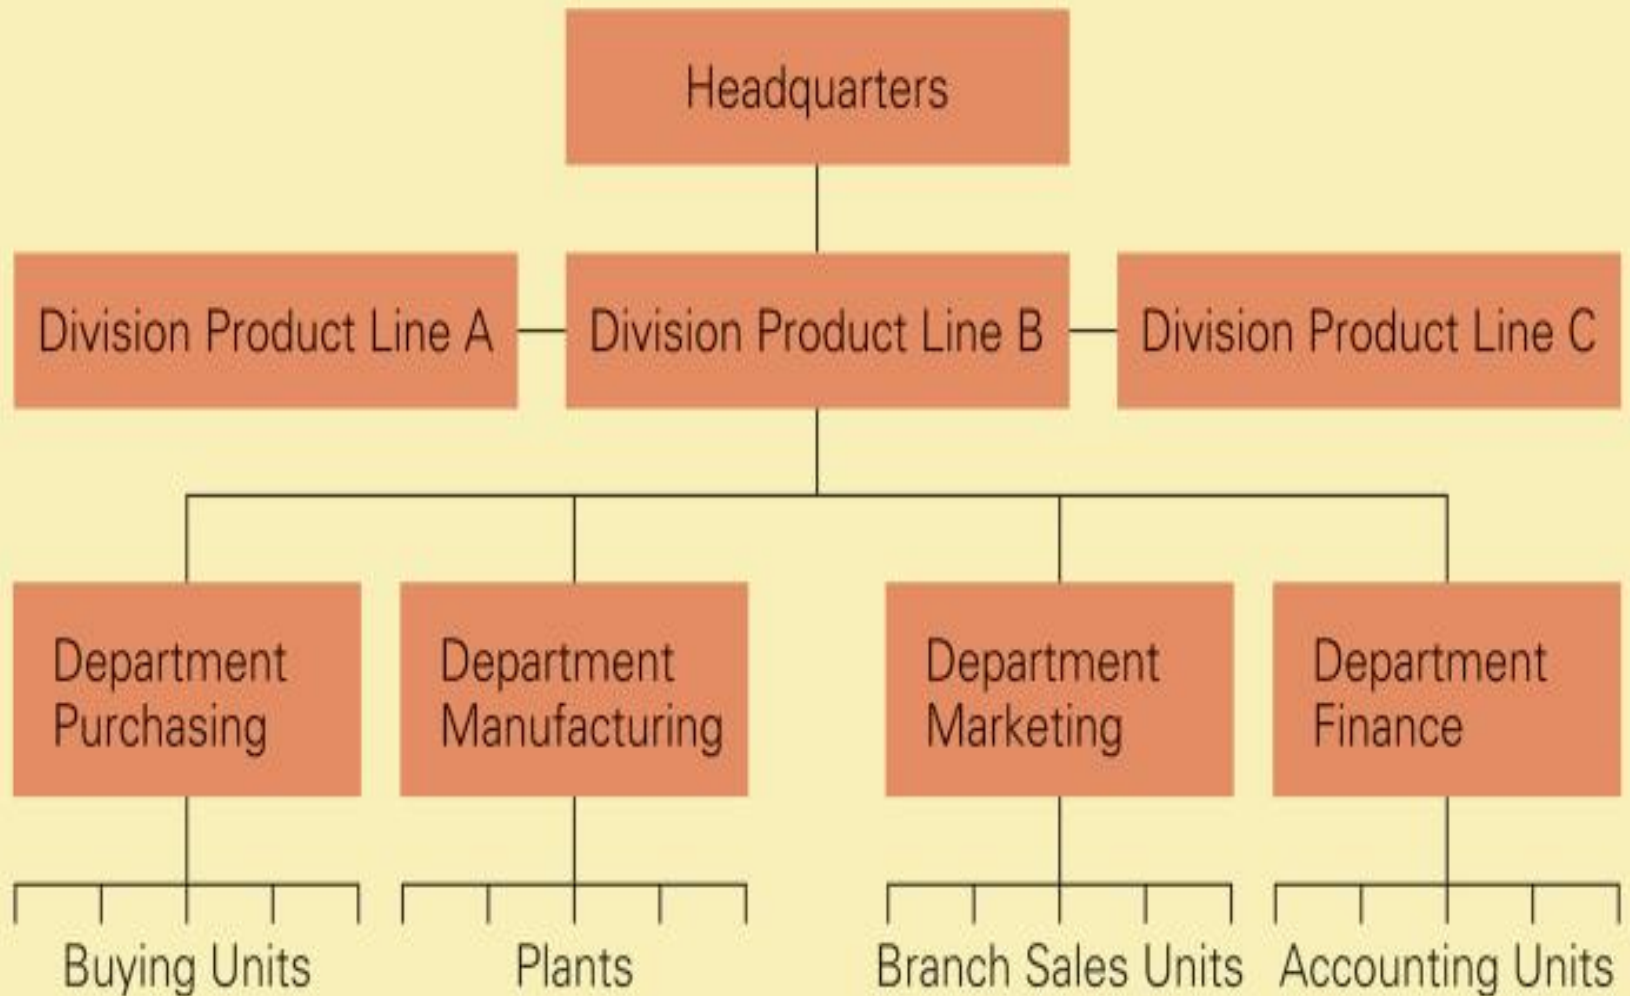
Headquarters

Division Product Line A

Division Product Line B

Division Product Line C

Department Purchasing

Department Manufacturing

Department Marketing

Department Finance

Buying Units

Plants

Branch Sales Units

Accounting Units